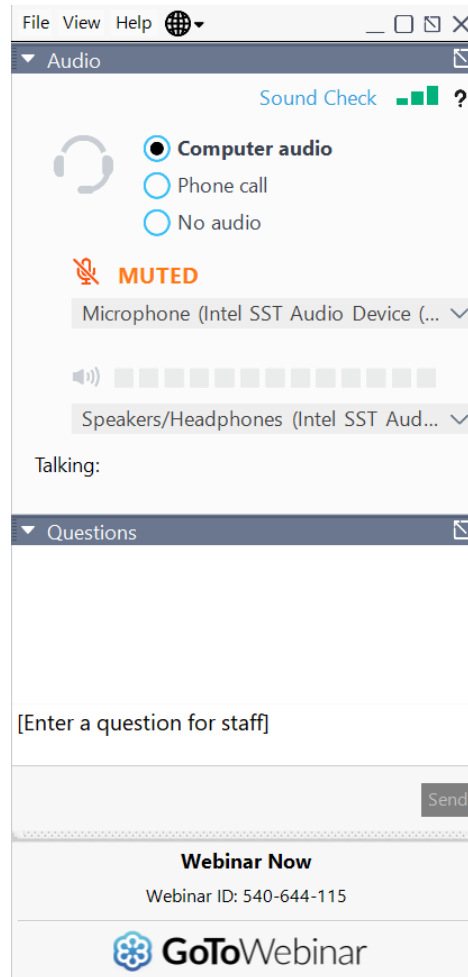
File View Help

Audio

Sound Check ?

Computer audio
Phone call
No audio

MUTED

Microphone (Intel SST Audio Device (...

Speakers/Headphones (Intel SST Aud...

Talking:

Questions

[Enter a question for staff]

Send

Webinar Now

Webinar ID: 540-644-115

GoToWebinar